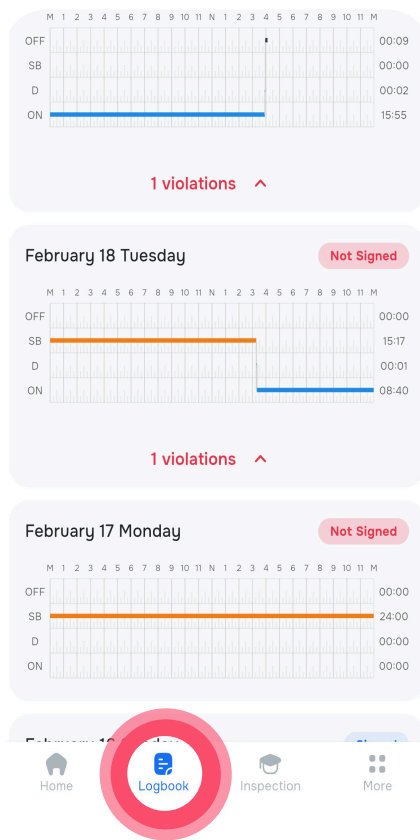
M 1 2 3 4 5 6 7 8 9 10 11 N 1 2 3 4 5 6 7 8 9 10 11 M

OFF 00:09
SB 00:00
D 00:02
ON 15:55

1 violations

February 18 Tuesday
Not Signed

M 1 2 3 4 5 6 7 8 9 10 11 N 1 2 3 4 5 6 7 8 9 10 11 M

OFF 00:00
SB 15:17
D 00:01
ON 08:40

1 violations

February 17 Monday
Not Signed

M 1 2 3 4 5 6 7 8 9 10 11 N 1 2 3 4 5 6 7 8 9 10 11 M

OFF 00:00
SB 24:00
D 00:00
ON 00:00

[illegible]

Home
Logbook
Inspection
More